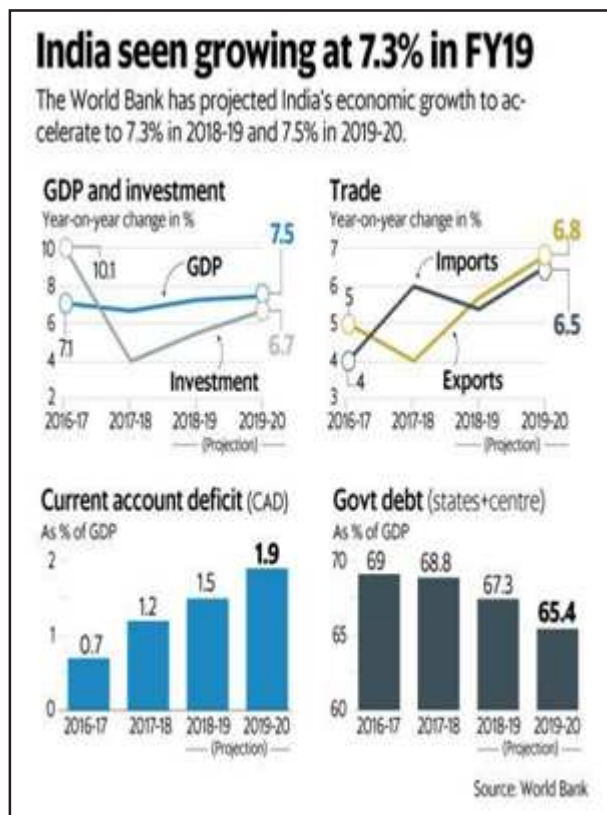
India seen growing at 7.3% in FY19

The World Bank has projected India's economic growth to accelerate to 7.3% in 2018-19 and 7.5% in 2019-20.

GDP and investment
Year-on-year change in %

10
8
6
4
2
10.1
7.1
GDP
7.5
6.7
Investment
2016-17
2017-18
2018-19
2019-20
(Projection)

Trade
Year-on-year change in %

7
6
5
4
3
5
4
Imports
6.8
6.5
Exports
2016-17
2017-18
2018-19
2019-20
(Projection)

Current account deficit (CAD)
As % of GDP

2
1
0
0.7
1.2
1.5
1.9
2016-17
2017-18
2018-19
2019-20
(Projection)

Govt debt (states+centre)
As % of GDP

70
65
60
69
68.8
67.3
65.4
2016-17
2017-18
2018-19
2019-20
(Projection)

Source: World Bank